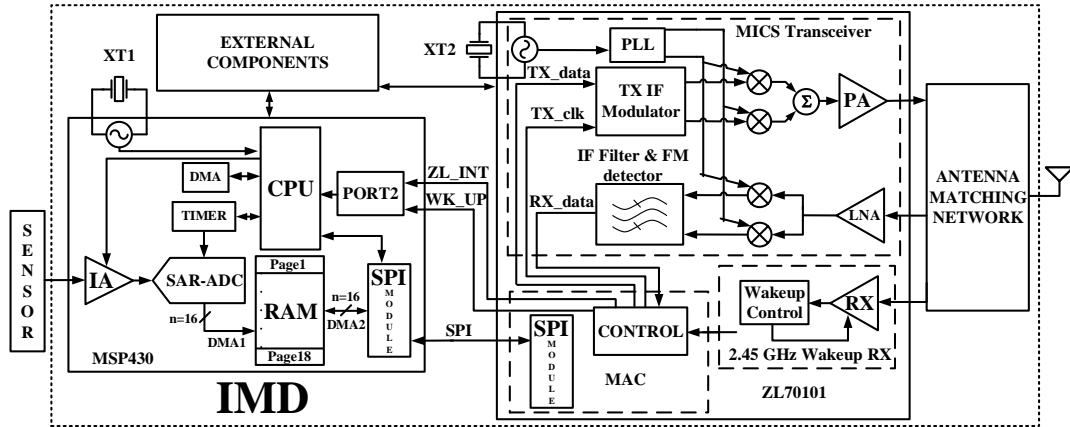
EXTERNAL COMPONENTS

XT1

XT2

PLL

MICS Transceiver

TX_data

TX IF Modulator

TX_clk

$\Sigma$

PA

IF Filter & FM detector

RX_data

LNA

ANTENNA MATCHING NETWORK

DMA

CPU

PORT2

ZL_INT

WK_UP

TIMER

S E N S O R

IA

SAR-ADC

Page1

RAM

Page18

n=16

DMA1

n=16

DMA2

SPI MODULE

SPI

SPI MODULE

CONTROL

Wakeup Control

RX

2.45 GHz Wakeup RX

MSP430

MAC

ZL70101

IMD